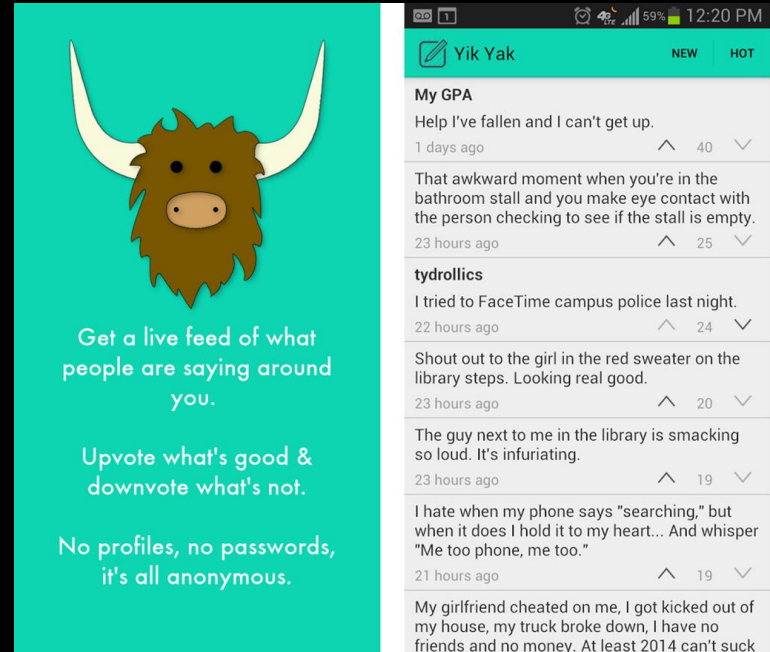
Get a live feed of what people are saying around you.

Upvote what's good & downvote what's not.

No profiles, no passwords, it's all anonymous.

59% 12:20 PM

Yik Yak

NEW

HOT

My GPA

Help I've fallen and I can't get up.

1 days ago

40

That awkward moment when you're in the bathroom stall and you make eye contact with the person checking to see if the stall is empty.

23 hours ago

25

tydrollics

I tried to FaceTime campus police last night.

22 hours ago

24

Shout out to the girl in the red sweater on the library steps. Looking real good.

23 hours ago

20

The guy next to me in the library is smacking so loud. It's infuriating.

23 hours ago

19

I hate when my phone says "searching," but when it does I hold it to my heart... And whisper "Me too phone, me too."

21 hours ago

19

My girlfriend cheated on me, I got kicked out of my house, my truck broke down, I have no friends and no money. At least 2014 can't suck